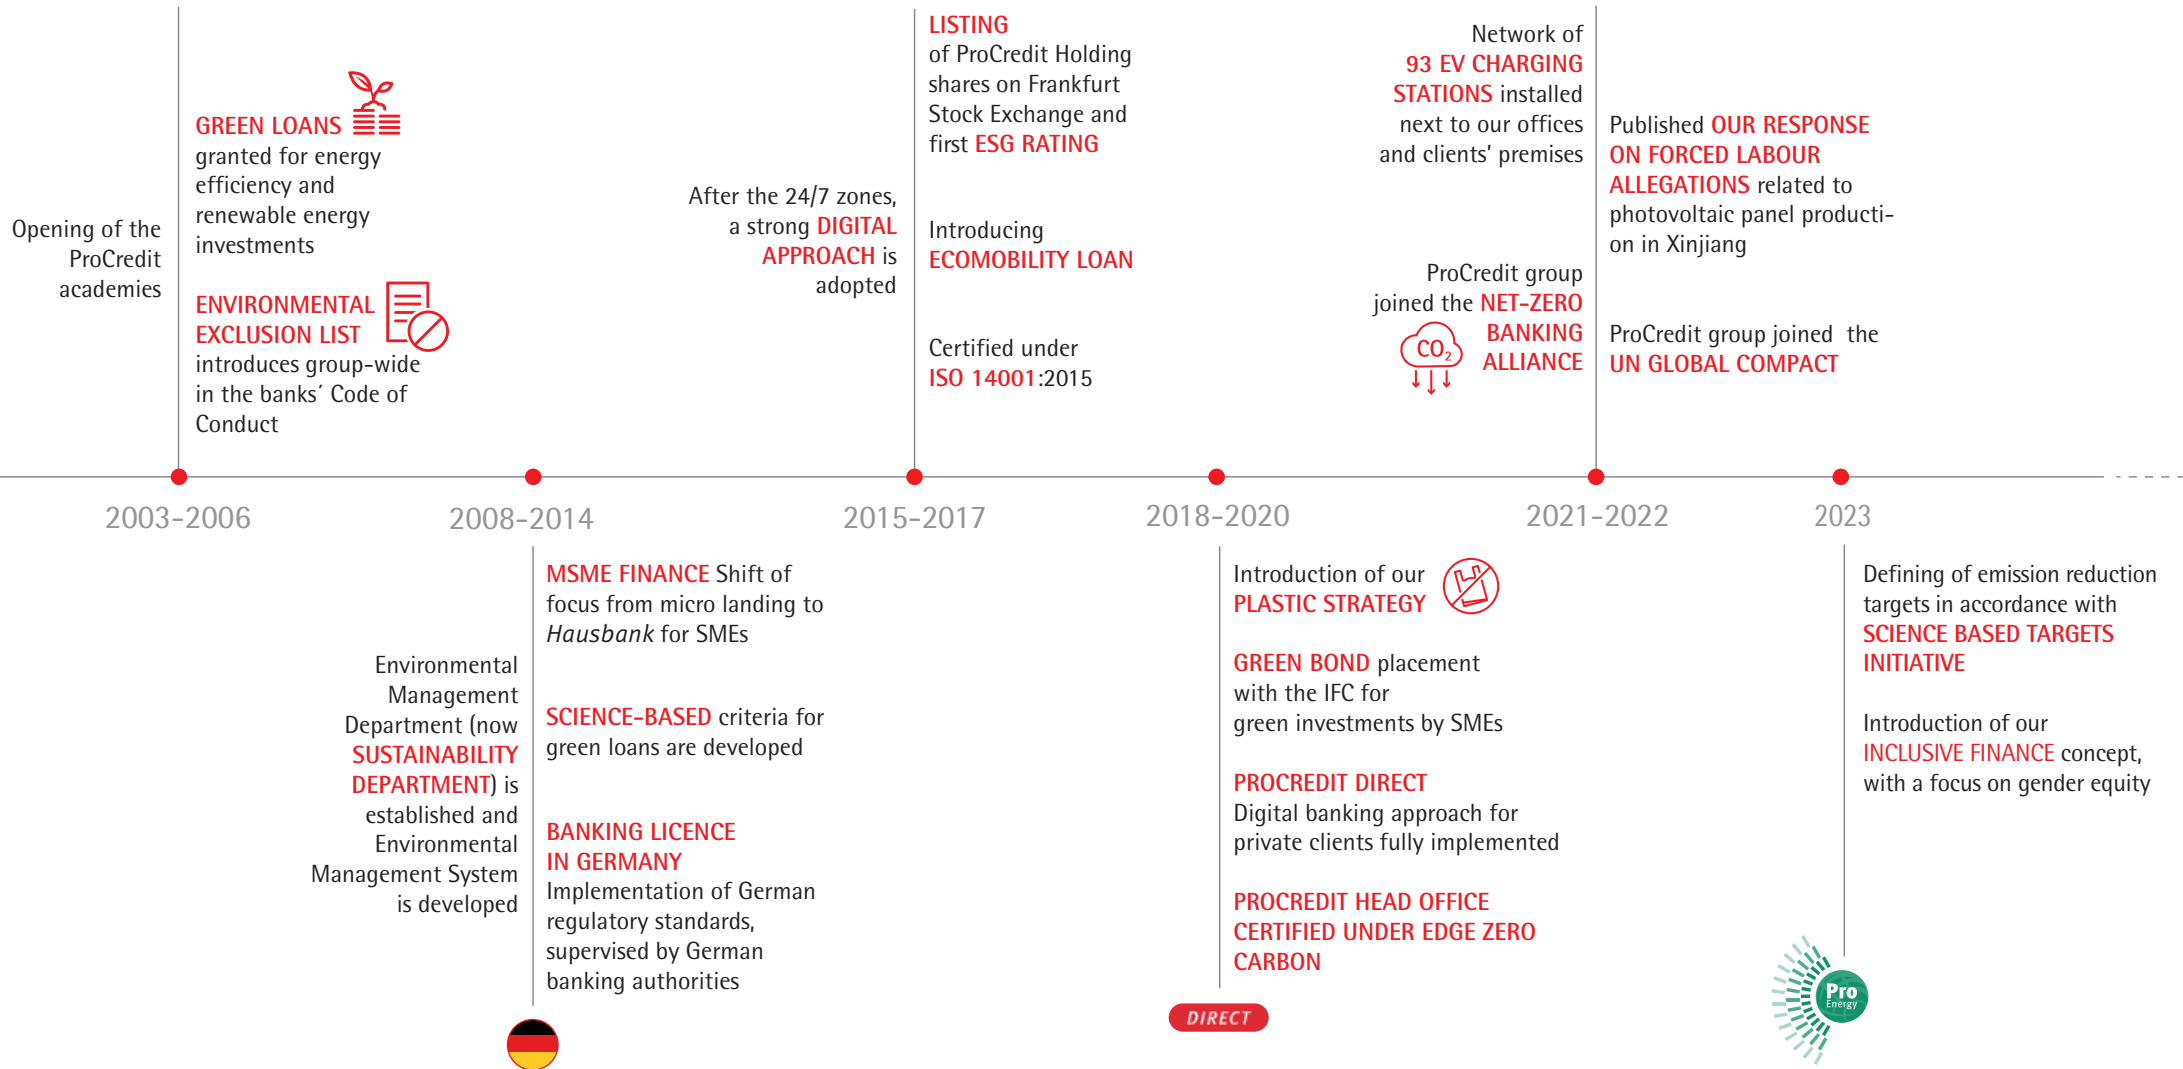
Opening of the ProCredit academies

GREEN LOANS granted for energy efficiency and renewable energy investments

ENVIRONMENTAL EXCLUSION LIST introduces group-wide in the banks´ Code of Conduct

After the 24/7 zones, a strong DIGITAL APPROACH is adopted

LISTING of ProCredit Holding shares on Frankfurt Stock Exchange and first ESG RATING

Introducing ECOMOBILITY LOAN

Certified under ISO 14001:2015

Network of 93 EV CHARGING STATIONS installed next to our offices and clients' premises

ProCredit group joined the NET-ZERO BANKING ALLIANCE

$CO_2$

Published OUR RESPONSE ON FORCED LABOUR ALLEGATIONS related to photovoltaic panel production in Xinjiang

ProCredit group joined the UN GLOBAL COMPACT

2003-2006

2008-2014

2015-2017

2018-2020

2021-2022

2023

Environmental Management Department (now SUSTAINABILITY DEPARTMENT) is established and Environmental Management System is developed

MSME FINANCE Shift of focus from micro landing to Hausbank for SMEs

SCIENCE-BASED criteria for green loans are developed

BANKING LICENCE IN GERMANY Implementation of German regulatory standards, supervised by German banking authorities

Introduction of our PLASTIC STRATEGY

GREEN BOND placement with the IFC for green investments by SMEs

PROCREDIT DIRECT Digital banking approach for private clients fully implemented

PROCREDIT HEAD OFFICE CERTIFIED UNDER EDGE ZERO CARBON

DIRECT

Defining of emission reduction targets in accordance with SCIENCE BASED TARGETS INITIATIVE

Introduction of our INCLUSIVE FINANCE concept, with a focus on gender equity

Pro Energy